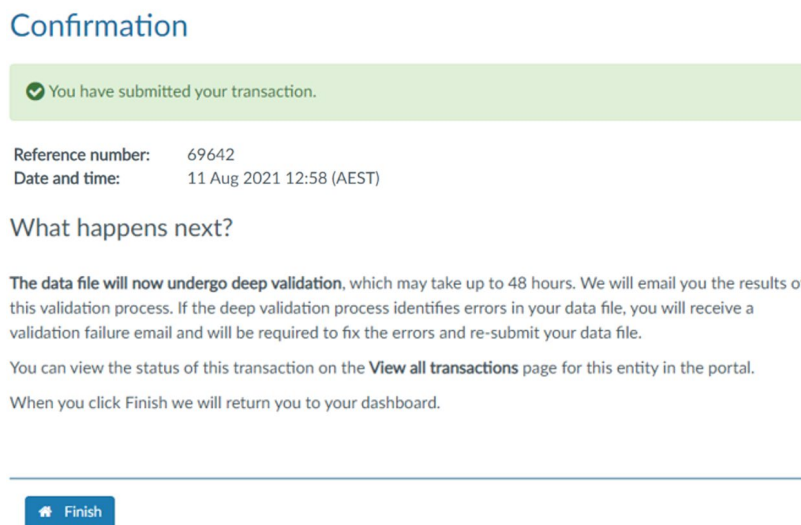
Confirmation

You have submitted your transaction.

| Reference number: | 69642 |
|---|---|
| Date and time: | 11 Aug 2021 12:58 (AEST) |

What happens next?

The data file will now undergo deep validation, which may take up to 48 hours. We will email you the results o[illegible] this validation process. If the deep validation process identifies errors in your data file, you will receive a validation failure email and will be required to fix the errors and re-submit your data file.

You can view the status of this transaction on the View all transactions page for this entity in the portal.

When you click Finish we will return you to your dashboard.

Finish